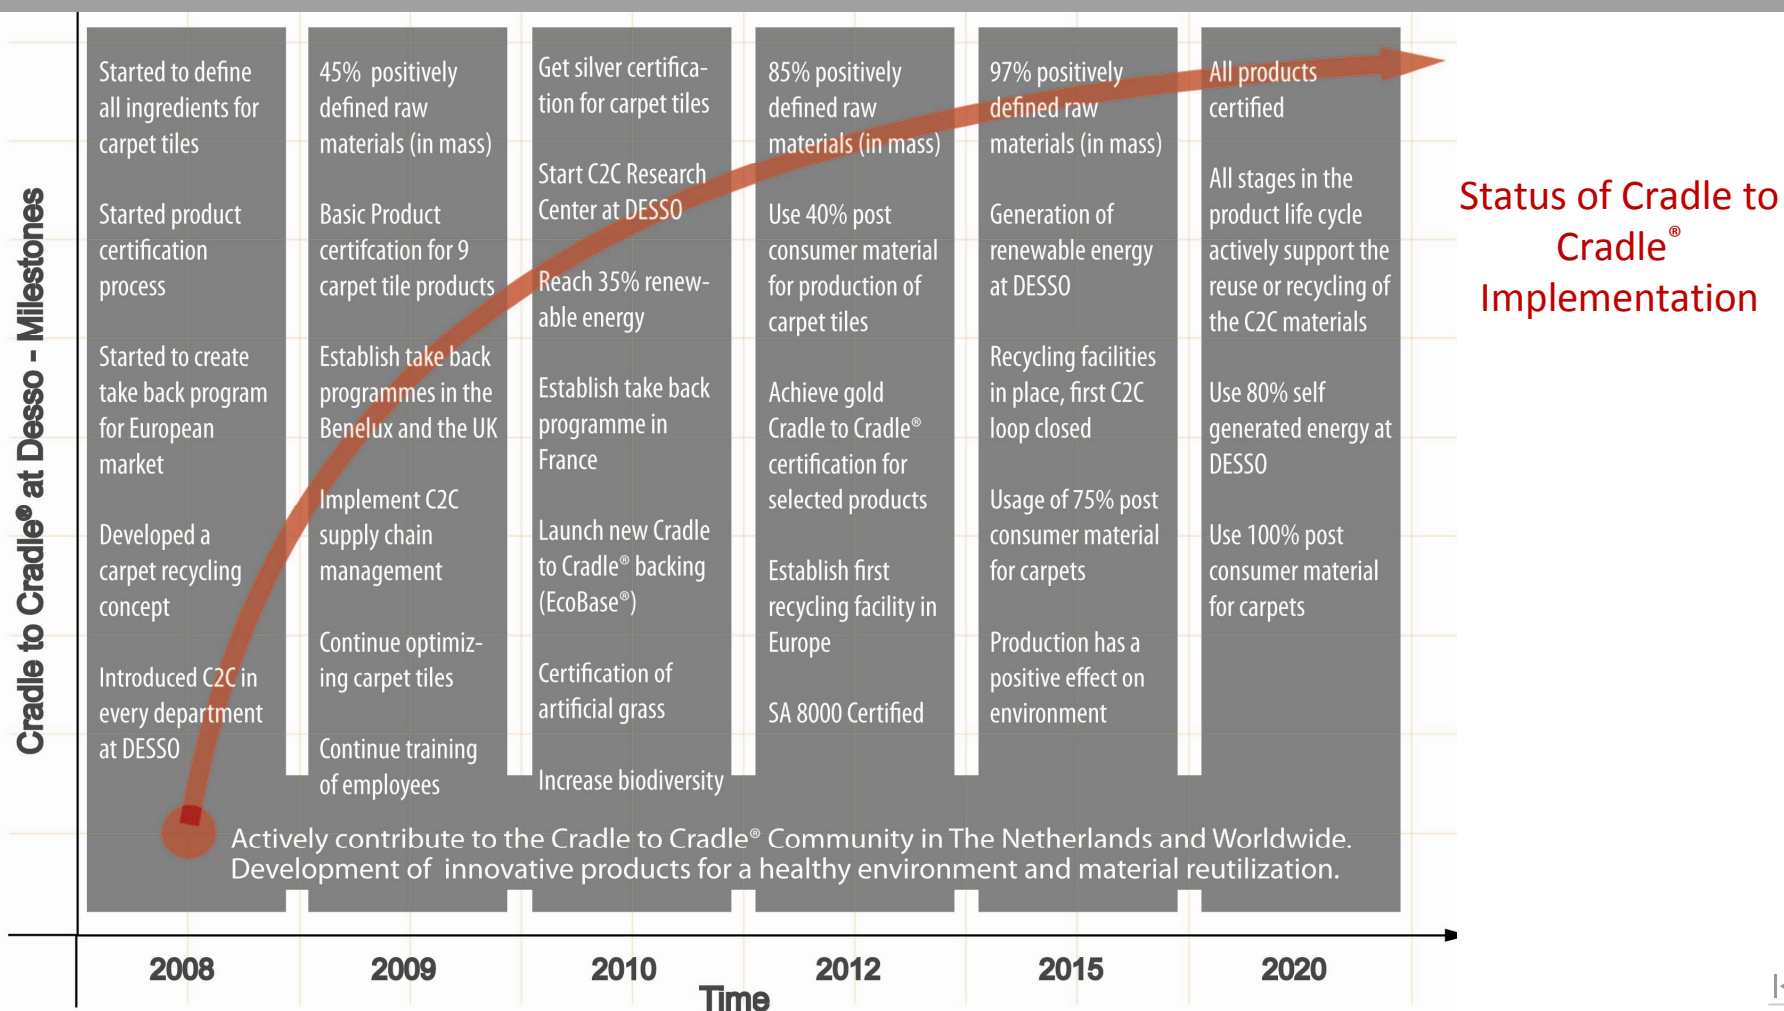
Cradle to Cradle® at Desso - Milestones

Started to define all ingredients for carpet tiles

Started product certification process

Started to create take back program for European market

Developed a carpet recycling concept

Introduced C2C in every department at DESSO

45% positively defined raw materials (in mass)

Basic Product certifcation for 9 carpet tile products

Establish take back programmes in the Benelux and the UK

Implement C2C supply chain management

Continue optimizing carpet tiles

Continue training of employees

Get silver certification for carpet tiles

Start C2C Research Center at DESSO

Reach 35% renewable energy

Establish take back programme in France

Launch new Cradle to Cradle® backing (EcoBase®)

Certification of artificial grass

Increase biodiversity

85% positively defined raw materials (in mass)

Use 40% post consumer material for production of carpet tiles

Achieve gold Cradle to Cradle® certification for selected products

Establish first recycling facility in Europe

SA 8000 Certified

97% positively defined raw materials (in mass)

Generation of renewable energy at DESSO

Recycling facilities in place, first C2C loop closed

Usage of 75% post consumer material for carpets

Production has a positive effect on environment

All products certified

All stages in the product life cycle actively support the reuse or recycling of the C2C materials

Use 80% self generated energy at DESSO

Use 100% post consumer material for carpets

Actively contribute to the Cradle to Cradle® Community in The Netherlands and Worldwide. Development of innovative products for a healthy environment and material reutilization.

Status of Cradle to Cradle® Implementation

2008 2009 2010 2012 2015 2020

Time